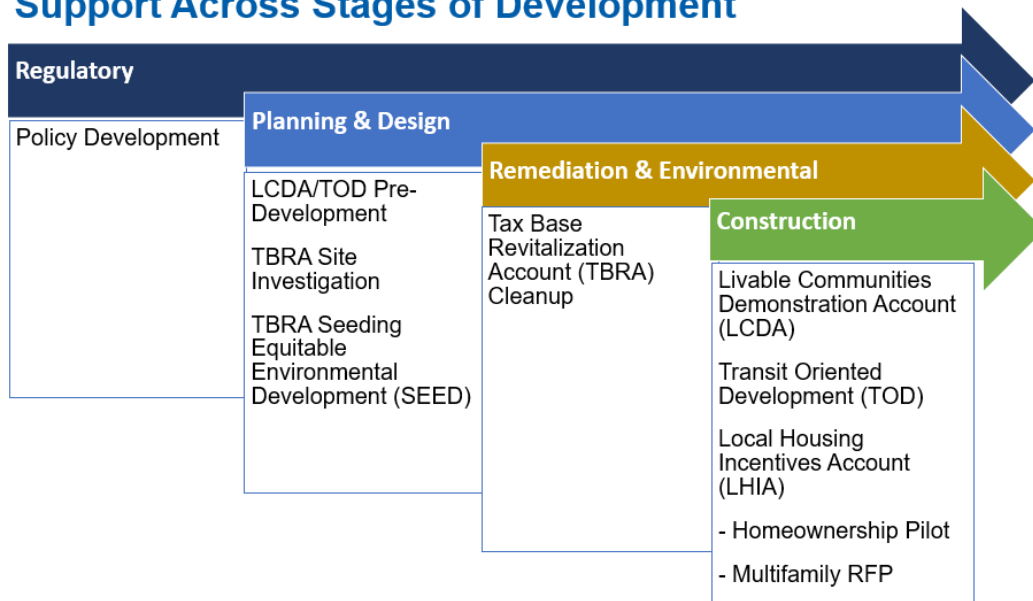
Support Across Stages of Development

Regulatory

Policy Development

Planning & Design

LCDA/TOD Pre-Development

TBRA Site Investigation

TBRA Seeding Equitable Environmental Development (SEED)

Remediation & Environmental

Tax Base Revitalization Account (TBRA) Cleanup

Construction

Livable Communities Demonstration Account (LCDA)

Transit Oriented Development (TOD)

Local Housing Incentives Account (LHIA)

- Homeownership Pilot

- Multifamily RFP